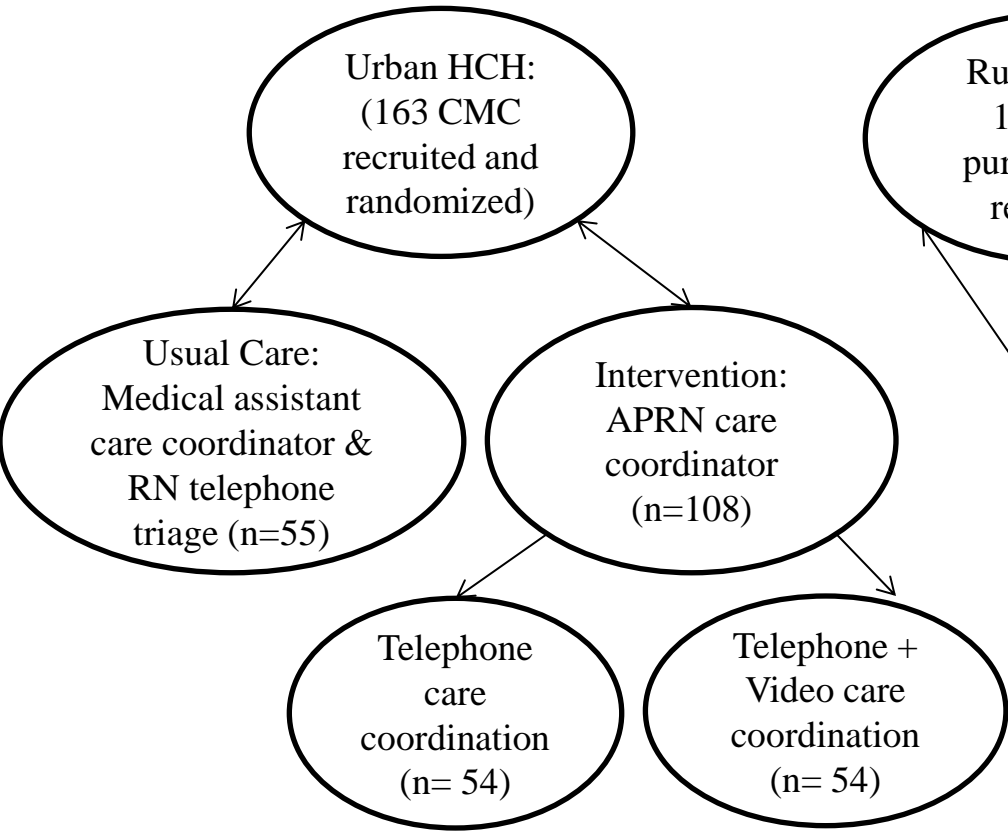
Urban HCH: (163 CMC recruited and randomized)

Ru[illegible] 1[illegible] pur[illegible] re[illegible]

Usual Care: Medical assistant care coordinator & RN telephone triage (n=55)

Intervention: APRN care coordinator (n=108)

Telephone care coordination (n= 54)

Telephone + Video care coordination (n= 54)